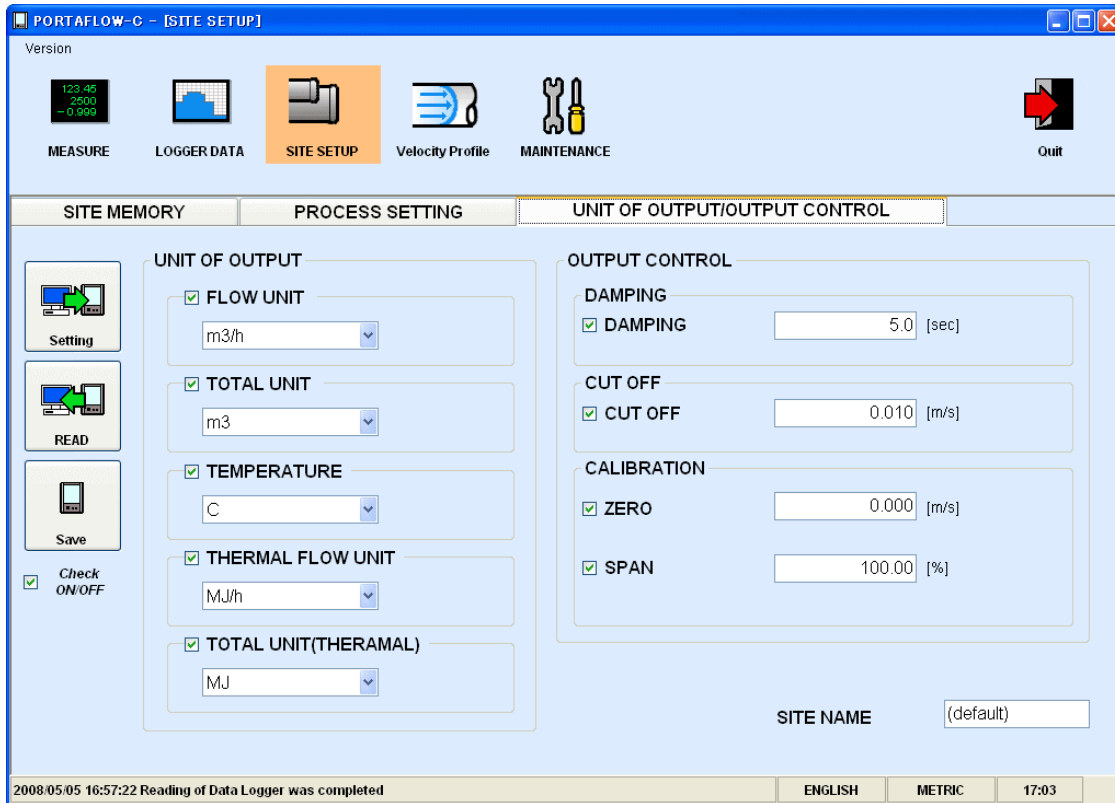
PORTAFLOW-C - [SITE SETUP]

Version

123.45
2500
- 0.999

MEASURE LOGGER DATA SITE SETUP Velocity Profile MAINTENANCE Quit

SITE MEMORY | PROCESS SETTING | UNIT OF OUTPUT/OUTPUT CONTROL

Setting

READ

Save

☑ Check ON/OFF

UNIT OF OUTPUT

☑ FLOW UNIT
m3/h

☑ TOTAL UNIT
m3

☑ TEMPERATURE
C

☑ THERMAL FLOW UNIT
MJ/h

☑ TOTAL UNIT(THERAMAL)
MJ

OUTPUT CONTROL

DAMPING
☑ DAMPING 5.0 [sec]

CUT OFF
☑ CUT OFF 0.010 [m/s]

CALIBRATION
☑ ZERO 0.000 [m/s]

☑ SPAN 100.00 [%]

SITE NAME (default)

2008/05/05 16:57:22 Reading of Data Logger was completed | ENGLISH | METRIC | 17:03